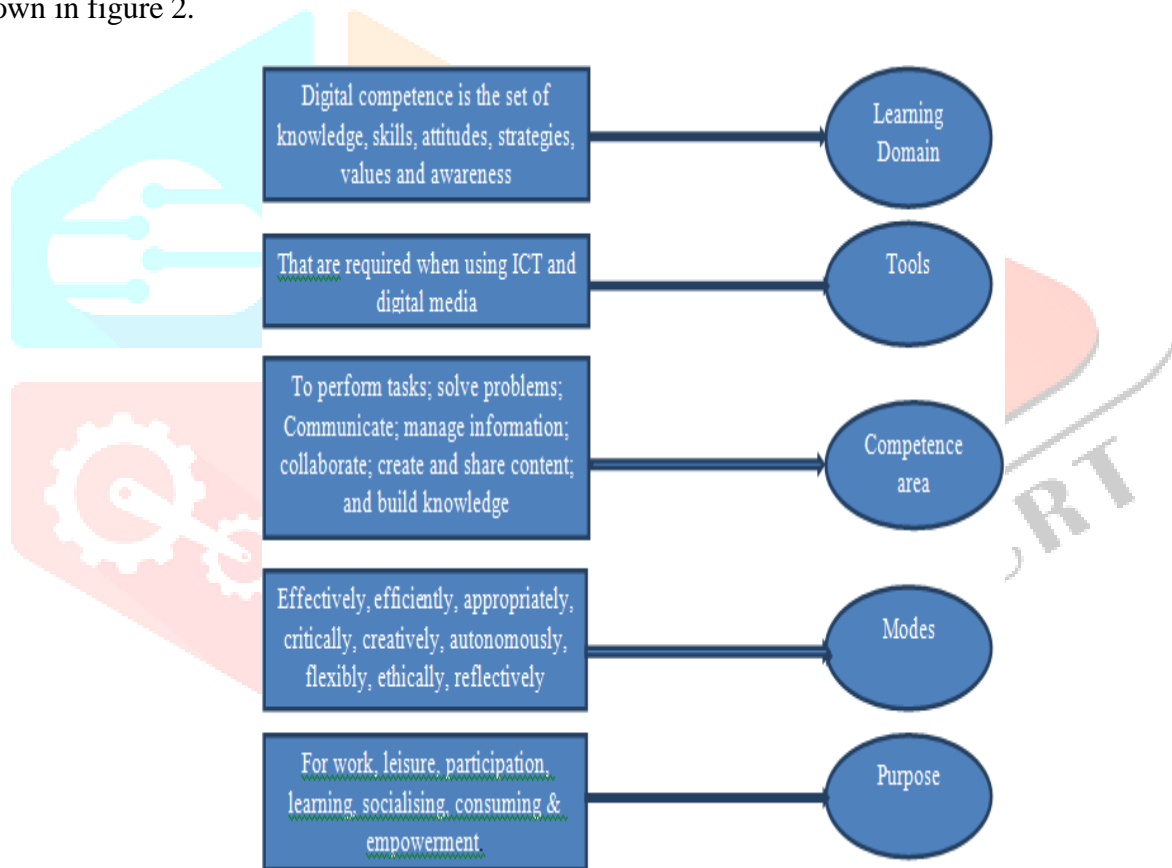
own in figure 2.

Digital competence is the set of knowledge, skills, attitudes, strategies, values and awareness

Learning Domain

That are required when using ICT and digital media

Tools

To perform tasks; solve problems; Communicate; manage information; collaborate; create and share content; and build knowledge

Competence area

Effectively, efficiently, appropriately, critically, creatively, autonomously, flexibly, ethically, reflectively

Modes

For work, leisure, participation, learning, socialising, consuming & empowerment.

Purpose

RT